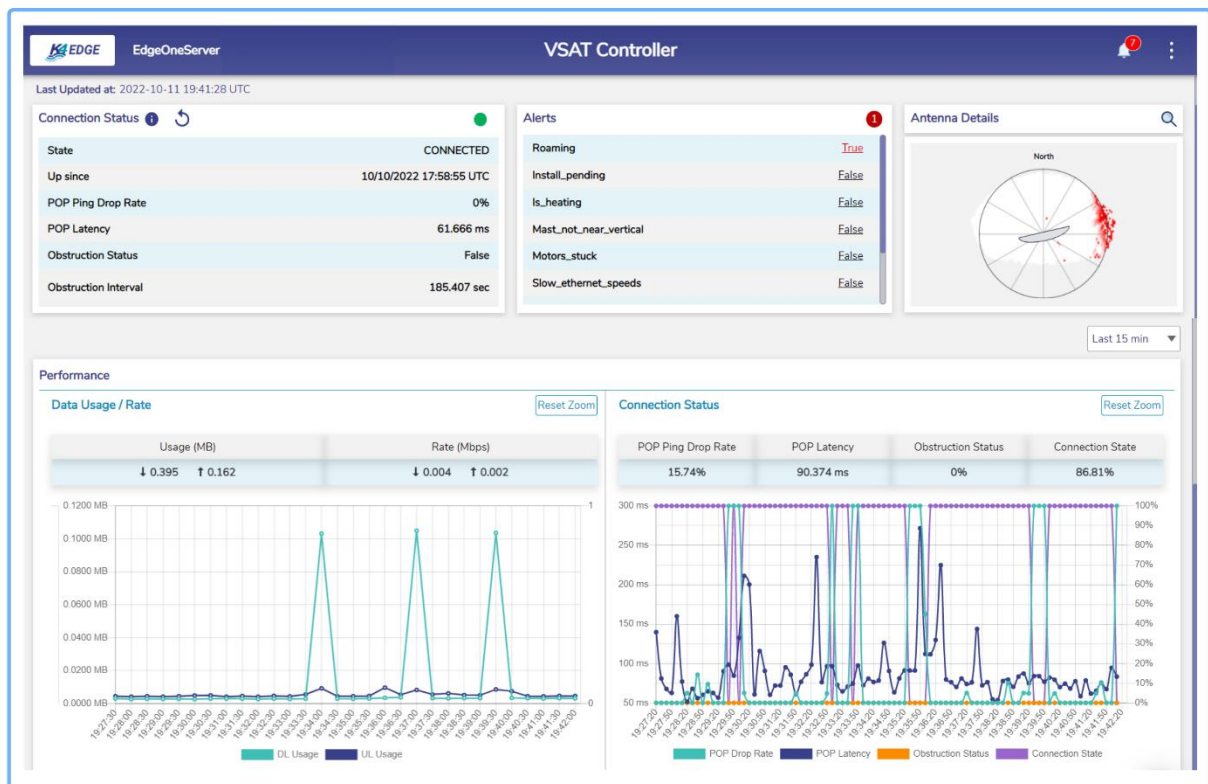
K4 EDGE EdgeOneServer

VSAT Controller

7

Last Updated at: 2022-10-11 19:41:28 UTC

Connection Status

| State | CONNECTED |
|---|---|
| Up since | 10/10/2022 17:58:55 UTC |
| POP Ping Drop Rate | 0% |
| POP Latency | 61.666 ms |
| Obstruction Status | False |
| Obstruction Interval | 185.407 sec |

Alerts 1

| Roaming | True |
|---|---|
| Install_pending | False |
| Is_heating | False |
| Mast_not_near_vertical | False |
| Motors_stuck | False |
| Slow_ethernet_speeds | False |

Antenna Details

North

Last 15 min

Performance

Data Usage / Rate

Reset Zoom

| Usage (MB) | Rate (Mbps) |
|---|---|
| ↓ 0.395 ↑ 0.162 | ↓ 0.004 ↑ 0.002 |

0.1200 MB
0.1000 MB
0.0800 MB
0.0600 MB
0.0400 MB
0.0200 MB
0.0000 MB
1
0

19:27:30 19:28:00 19:28:30 19:29:00 19:29:30 19:30:00 19:30:30 19:31:00 19:31:30 19:32:00 19:32:30 19:33:00 19:33:30 19:34:00 19:34:30 19:35:00 19:35:30 19:36:00 19:36:30 19:37:00 19:37:30 19:38:00 19:38:30 19:39:00 19:39:30 19:40:00 19:40:30 19:41:00 19:41:30 19:42:00

DL Usage UL Usage

Connection Status

Reset Zoom

| POP Ping Drop Rate | POP Latency | Obstruction Status | Connection State |
|---|---|---|---|
| 15.74% | 90.374 ms | 0% | 86.81% |

300 ms
250 ms
200 ms
150 ms
100 ms
50 ms
100%
90%
80%
70%
60%
50%
40%
30%
20%
10%
0%

19:27:20 19:27:50 19:28:20 19:28:50 19:29:20 19:29:50 19:30:20 19:30:50 19:31:20 19:31:50 19:32:20 19:32:50 19:33:20 19:33:50 19:34:20 19:34:50 19:35:20 19:35:50 19:36:20 19:36:50 19:37:20 19:37:50 19:38:20 19:38:50 19:39:20 19:39:50 19:40:20 19:40:50 19:41:20 19:41:50 19:42:20

POP Drop Rate POP Latency Obstruction Status Connection State